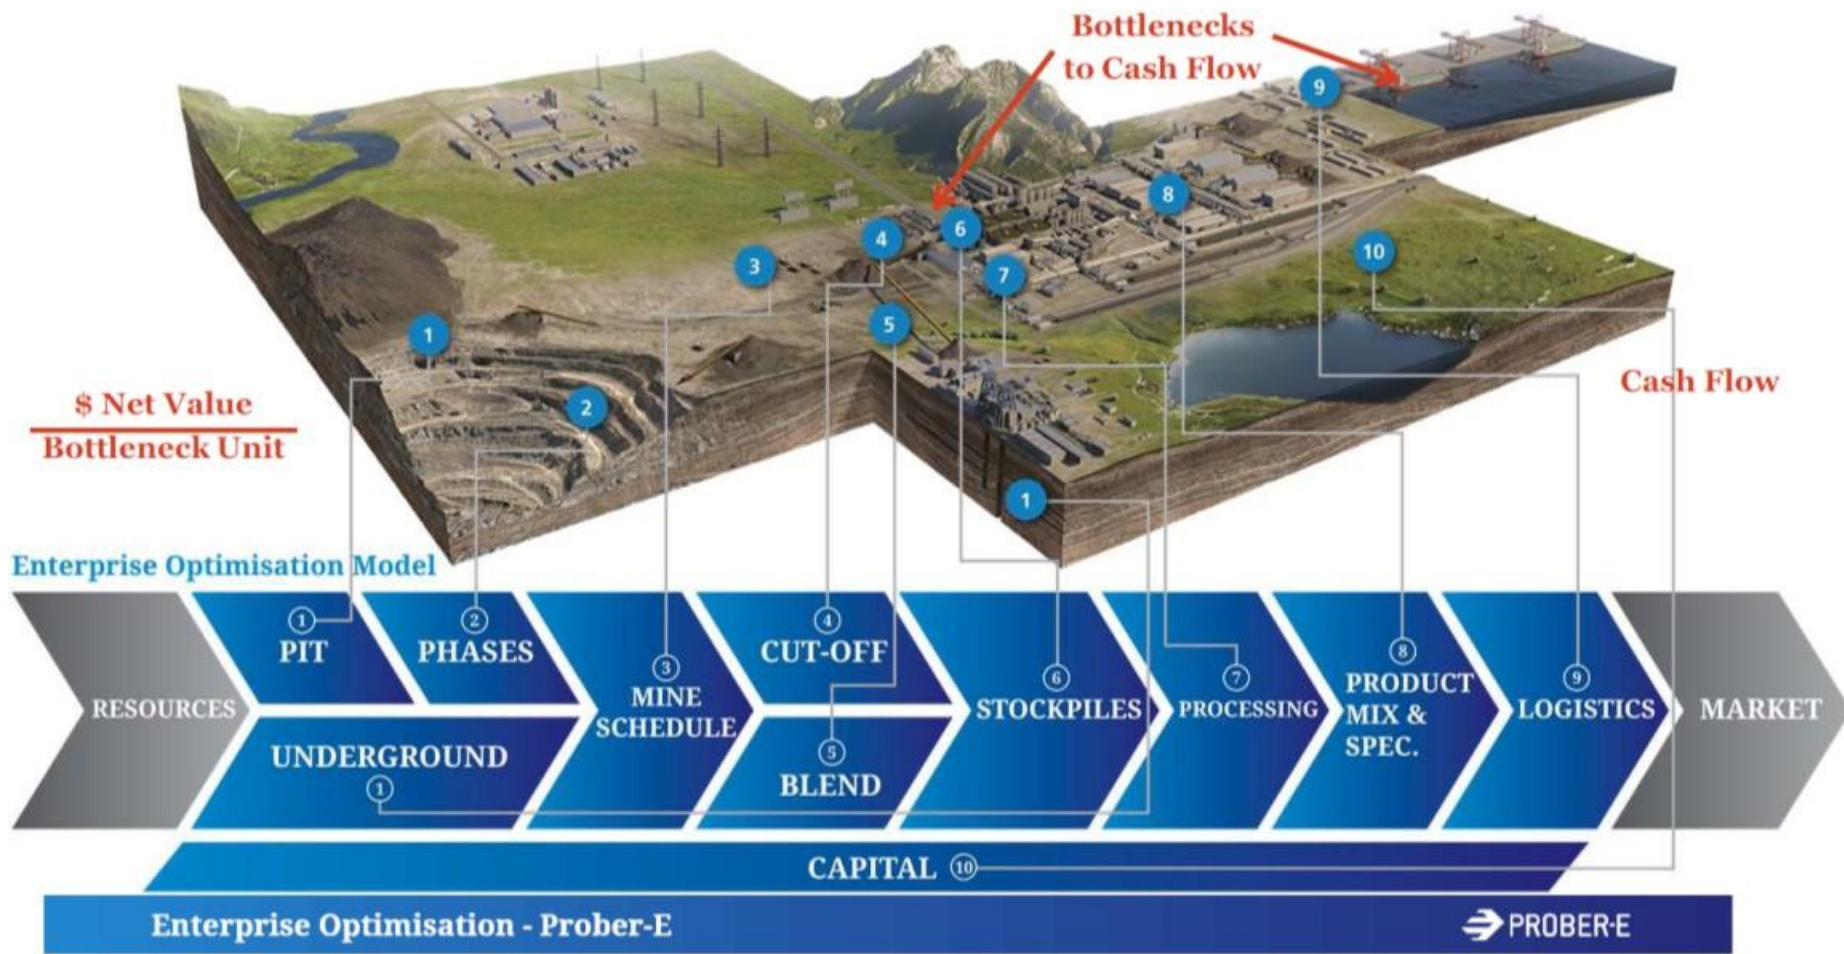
Bottlenecks to Cash Flow

9

8

6

4

3

10

7

5

1

2

$\frac{\text{\$ Net Value}}{\text{Bottleneck Unit}}$

Cash Flow

1

Enterprise Optimisation Model

RESOURCES

1 PIT

2 PHASES

UNDERGROUND 1

3 MINE SCHEDULE

4 CUT-OFF

5 BLEND

6 STOCKPILES

7 PROCESSING

8 PRODUCT MIX & SPEC.

9 LOGISTICS

MARKET

CAPITAL 10

Enterprise Optimisation - Prober-E

PROBER-E